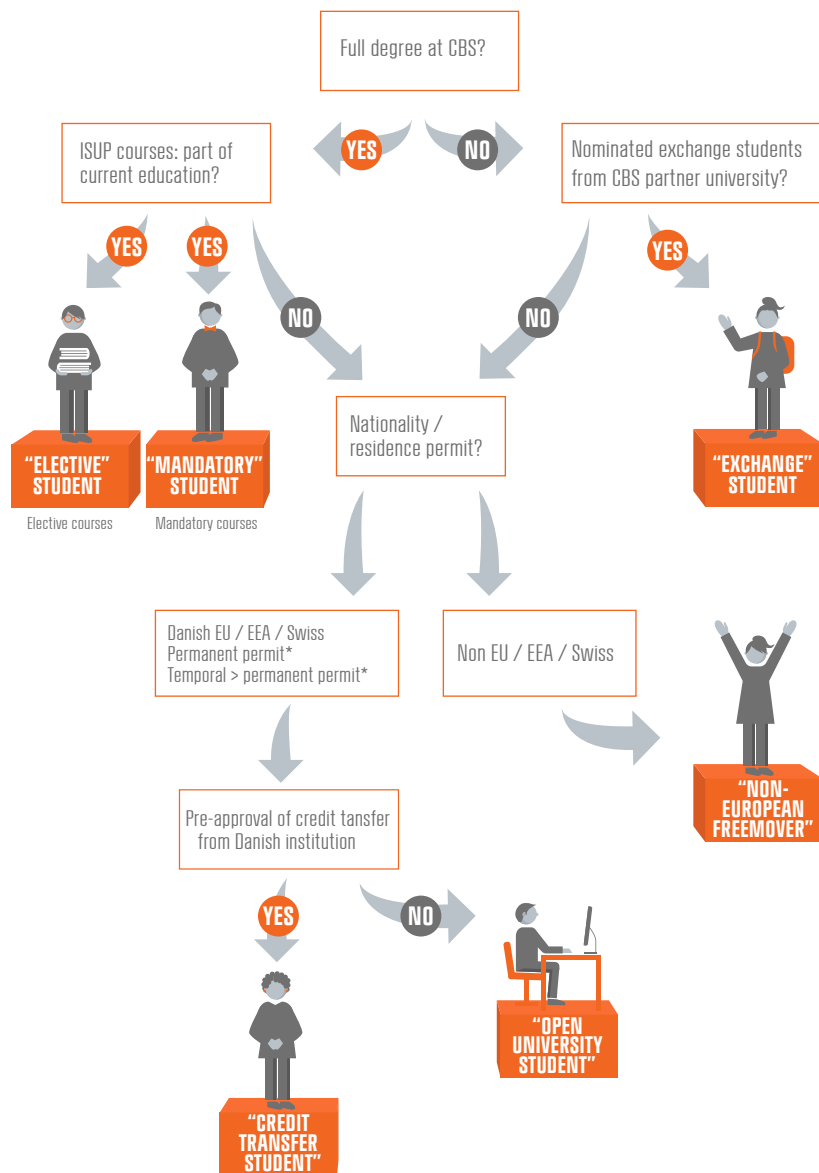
Full degree at CBS?

YES

NO

ISUP courses: part of current education?

Nominated exchange students from CBS partner university?

YES

YES

NO

NO

YES

"ELECTIVE" STUDENT

Elective courses

"MANDATORY" STUDENT

Mandatory courses

Nationality / residence permit?

"EXCHANGE" STUDENT

Danish EU / EEA / Swiss
Permanent permit*
Temporal > permanent permit*

Non EU / EEA / Swiss

"NON-EUROPEAN FREEMOVER"

Pre-approval of credit tansfer from Danish institution

YES

NO

"OPEN UNIVERSITY STUDENT"

"CREDIT TRANSFER STUDENT"